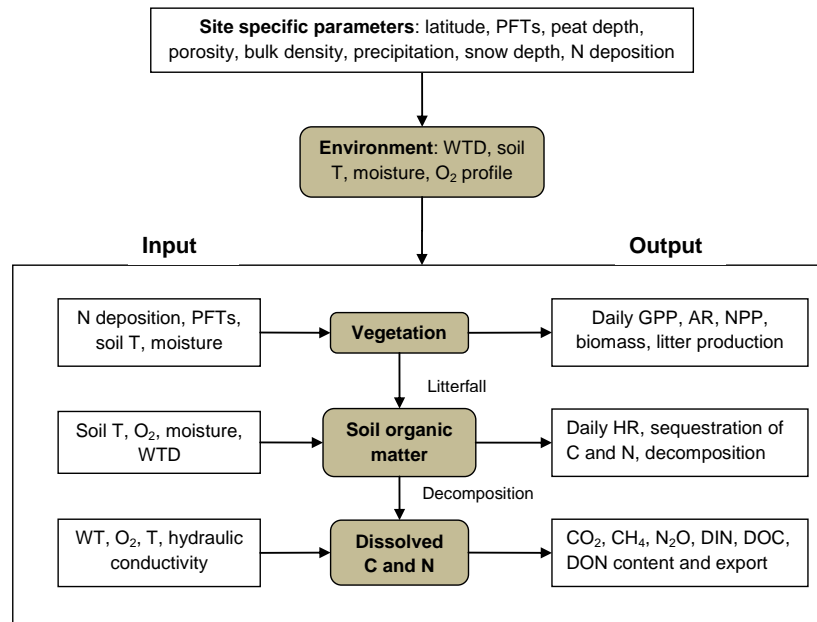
**Site specific parameters**: latitude, PFTs, peat depth, porosity, bulk density, precipitation, snow depth, N deposition

**Environment**: WTD, soil T, moisture, $O_2$ profile

**Input**

**Output**

N deposition, PFTs, soil T, moisture

**Vegetation**

Daily GPP, AR, NPP, biomass, litter production

Litterfall

Soil T, $O_2$, moisture, WTD

**Soil organic matter**

Daily HR, sequestration of C and N, decomposition

Decomposition

WT, $O_2$, T, hydraulic conductivity

**Dissolved C and N**

$CO_2$, $CH_4$, $N_2O$, DIN, DOC, DON content and export